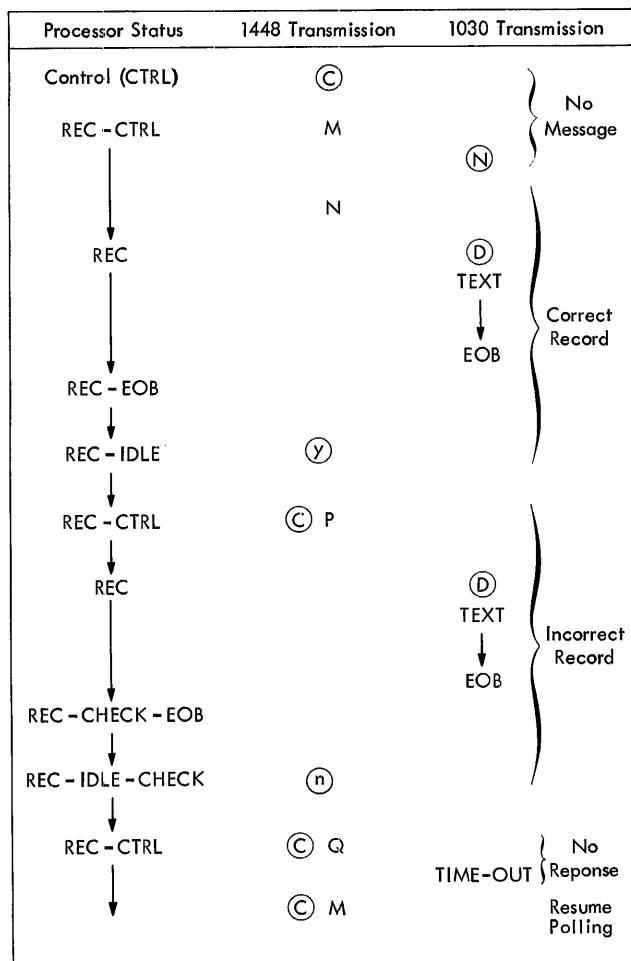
| Processor Status | 1448 Transmission | 1030 Transmission | |
|---|---|---|---|
| Control (CTRL) | Ⓒ | | No Message |
| REC - CTRL | M | | |
| | | Ⓝ | |
| | N | | Correct Record |
| REC | | Ⓓ TEXT EOB | |
| REC - EOB | | | |
| REC - IDLE | ⓨ | | |
| REC - CTRL | Ⓒ P | | Incorrect Record |
| REC | | Ⓓ TEXT EOB | |
| REC - CHECK - EOB | | | |
| REC - IDLE - CHECK | ⓝ | | |
| REC - CTRL | Ⓒ Q | TIME-OUT | No Reponse |
| | Ⓒ M | | Resume Polling |